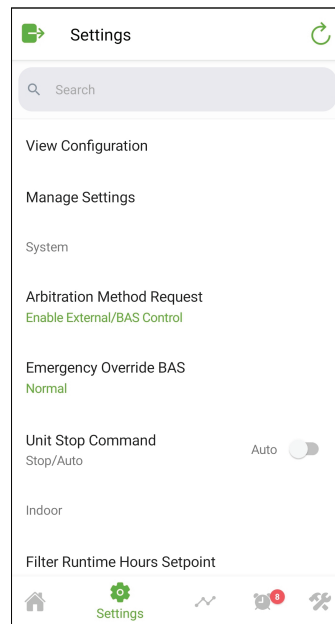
Settings

Search

View Configuration

Manage Settings

System

Arbitration Method Request
Enable External/BAS Control

Emergency Override BAS
Normal

Unit Stop Command
Stop/Auto
Auto

Indoor

Filter Runtime Hours Setpoint

Settings
8